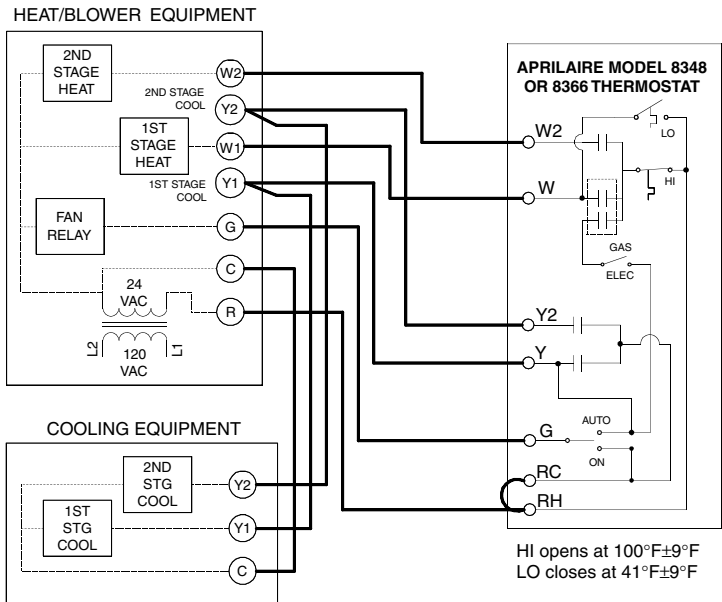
HEAT/BLOWER EQUIPMENT

2ND STAGE HEAT

W2

2ND STAGE COOL

Y2

1ST STAGE HEAT

W1

1ST STAGE COOL

Y1

FAN RELAY

G

C

24 VAC

R

L2

120 VAC

L1

COOLING EQUIPMENT

2ND STG COOL

Y2

1ST STG COOL

Y1

C

APRILAIRE MODEL 8348 OR 8366 THERMOSTAT

W2

LO

W

HI

GAS

ELEC

Y2

Y

AUTO

G

ON

RC

RH

HI opens at 100°F±9°F
LO closes at 41°F±9°F